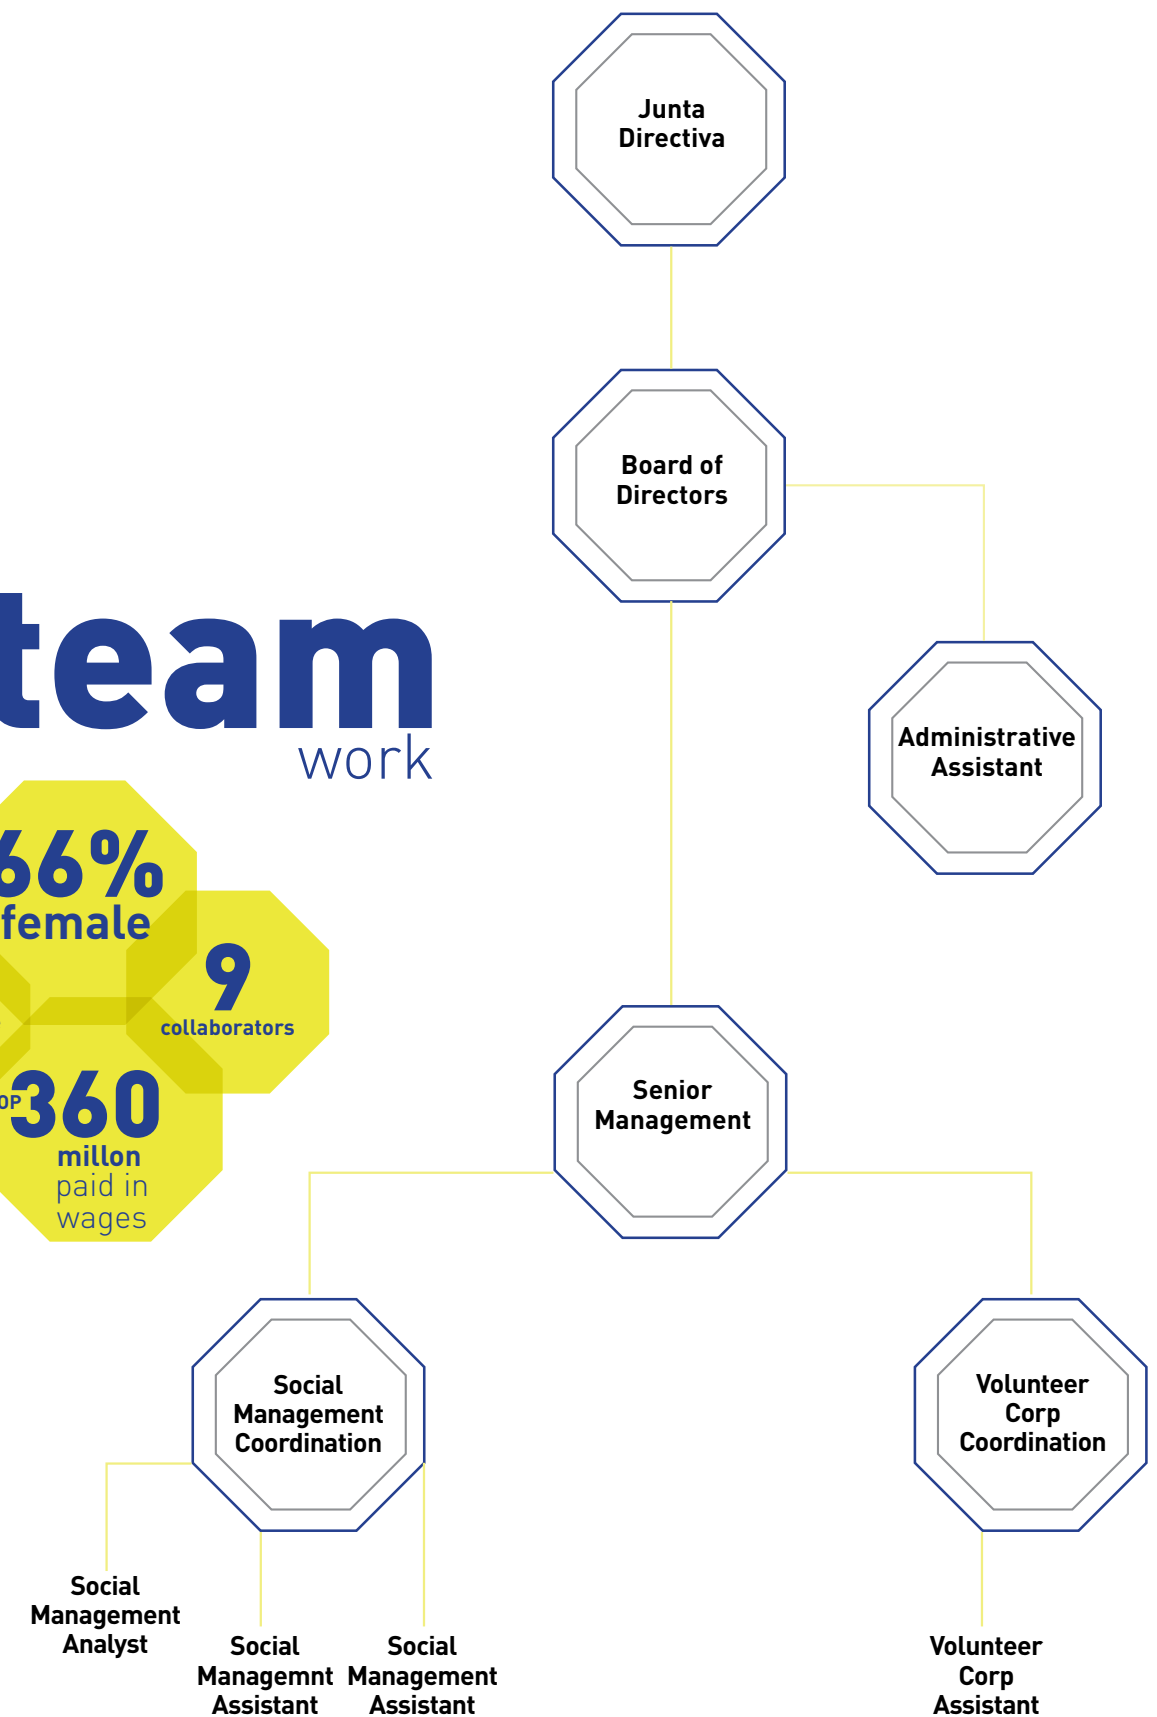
Junta Directiva

Board of Directors

Administrative Assistant

team
work

66%
female

9
collaborators

OP 360
millon
paid in wages

Senior Management

Social Management Coordination

Volunteer Corp Coordination

Social Management Analyst

Social Managemnt Assistant

Social Management Assistant

Volunteer Corp Assistant